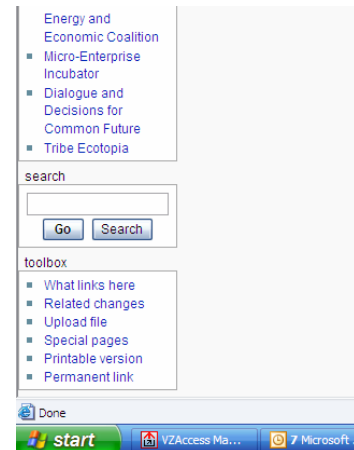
Energy and Economic Coalition
- Micro-Enterprise Incubator
- Dialogue and Decisions for Common Future
- Tribe Ecotopia

search

Go Search

toolbox

- What links here
- Related changes
- Upload file
- Special pages
- Printable version
- Permanent link

Done

start VZAccess Ma... 7 Microsoft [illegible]